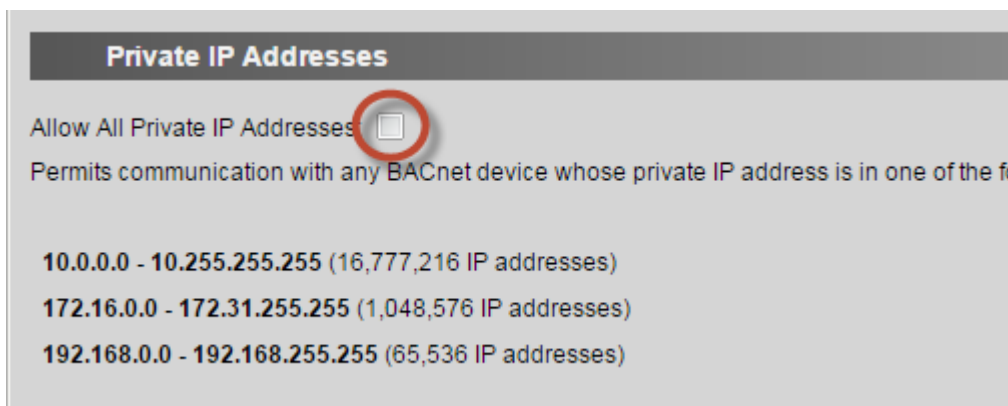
Private IP Addresses

Allow All Private IP Addresses

Permits communication with any BACnet device whose private IP address is in one of the f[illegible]

10.0.0.0 - 10.255.255.255 (16,777,216 IP addresses)

172.16.0.0 - 172.31.255.255 (1,048,576 IP addresses)

192.168.0.0 - 192.168.255.255 (65,536 IP addresses)